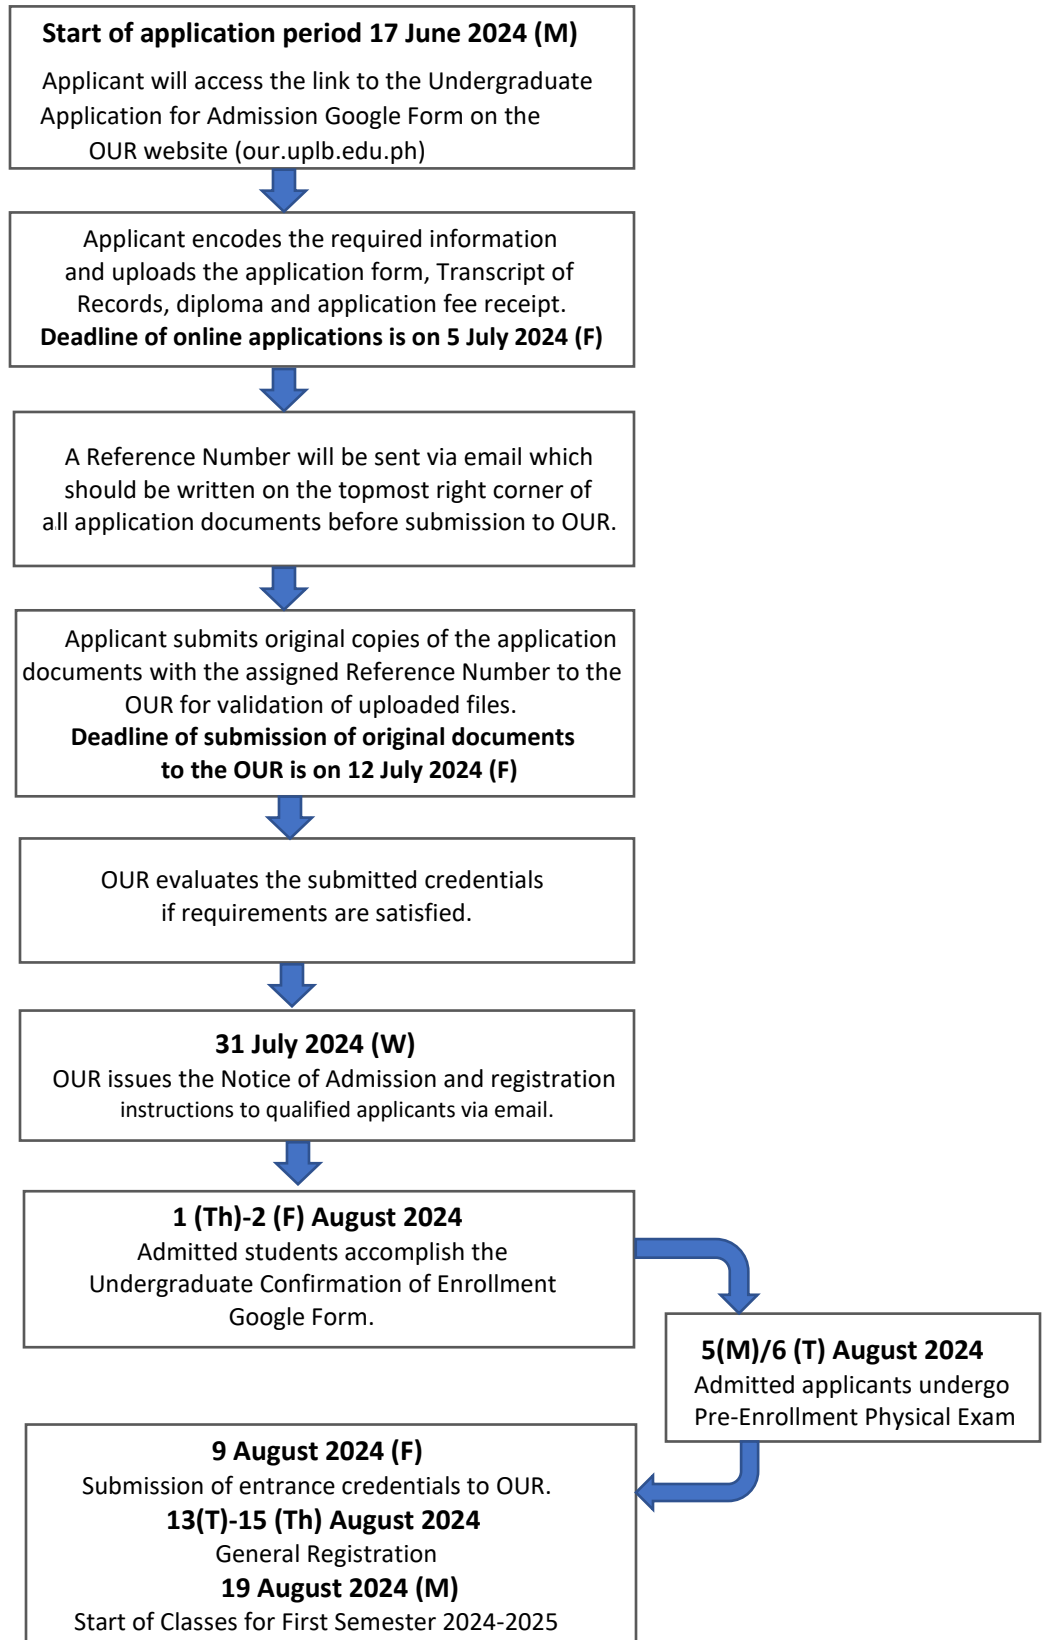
**Start of application period 17 June 2024 (M)**

Applicant will access the link to the Undergraduate Application for Admission Google Form on the OUR website (our.uplb.edu.ph)

Applicant encodes the required information and uploads the application form, Transcript of Records, diploma and application fee receipt.
**Deadline of online applications is on 5 July 2024 (F)**

A Reference Number will be sent via email which should be written on the topmost right corner of all application documents before submission to OUR.

Applicant submits original copies of the application documents with the assigned Reference Number to the OUR for validation of uploaded files.
**Deadline of submission of original documents to the OUR is on 12 July 2024 (F)**

OUR evaluates the submitted credentials if requirements are satisfied.

**31 July 2024 (W)**
OUR issues the Notice of Admission and registration instructions to qualified applicants via email.

**1 (Th)-2 (F) August 2024**
Admitted students accomplish the Undergraduate Confirmation of Enrollment Google Form.

**5(M)/6 (T) August 2024**
Admitted applicants undergo Pre-Enrollment Physical Exam

**9 August 2024 (F)**
Submission of entrance credentials to OUR.
**13(T)-15 (Th) August 2024**
General Registration
**19 August 2024 (M)**
Start of Classes for First Semester 2024-2025